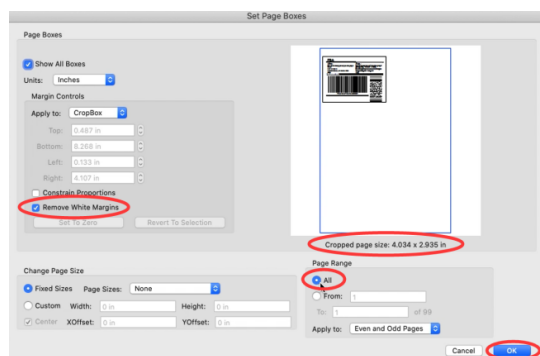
Set Page Boxes

Page Boxes

Show All Boxes

Units: Inches

Margin Controls

Apply to: CropBox

Top: 0.487 in

Bottom: 6.268 in

Left: 0.133 in

Right: 4.107 in

Constrain Proportions

Remove White Margins

Set To Zero

Revert To Selection

Cropped page size: 4.034 x 2.935 in

Change Page Size

Fixed Sizes Page Sizes: None

Custom Width: 0 in Height: 0 in

Center XOffset: 0 in YOffset: 0 in

Page Range

All

From: 1

To: 1 of 99

Apply to: Even and Odd Pages

Cancel

OK